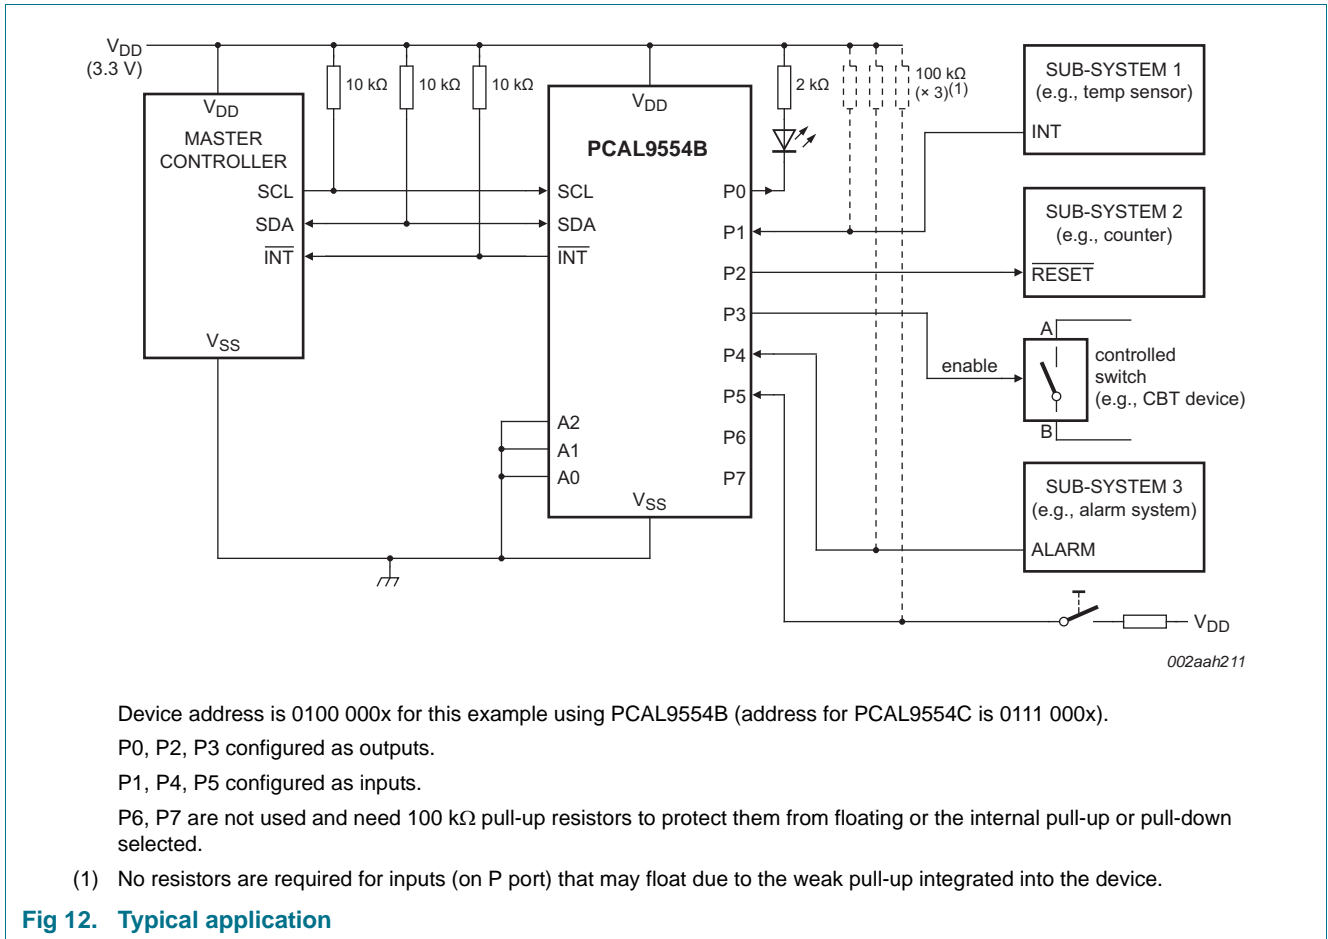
$V_{DD}$
(3.3 V)

$V_{DD}$
MASTER CONTROLLER
SCL
SDA
$\overline{INT}$
$V_{SS}$

10 kΩ
10 kΩ
10 kΩ

$V_{DD}$
PCAL9554B
SCL
SDA
$\overline{INT}$
A2
A1
A0
$V_{SS}$
P0
P1
P2
P3
P4
P5
P6
P7

2 kΩ
100 kΩ
(× 3)(1)

SUB-SYSTEM 1
(e.g., temp sensor)
INT

SUB-SYSTEM 2
(e.g., counter)
$\overline{RESET}$

enable
A
B
controlled switch
(e.g., CBT device)

SUB-SYSTEM 3
(e.g., alarm system)
ALARM

$V_{DD}$

002aah211

Device address is 0100 000x for this example using PCAL9554B (address for PCAL9554C is 0111 000x).

P0, P2, P3 configured as outputs.

P1, P4, P5 configured as inputs.

P6, P7 are not used and need 100 kΩ pull-up resistors to protect them from floating or the internal pull-up or pull-down selected.

(1) No resistors are required for inputs (on P port) that may float due to the weak pull-up integrated into the device.

Fig 12. Typical application